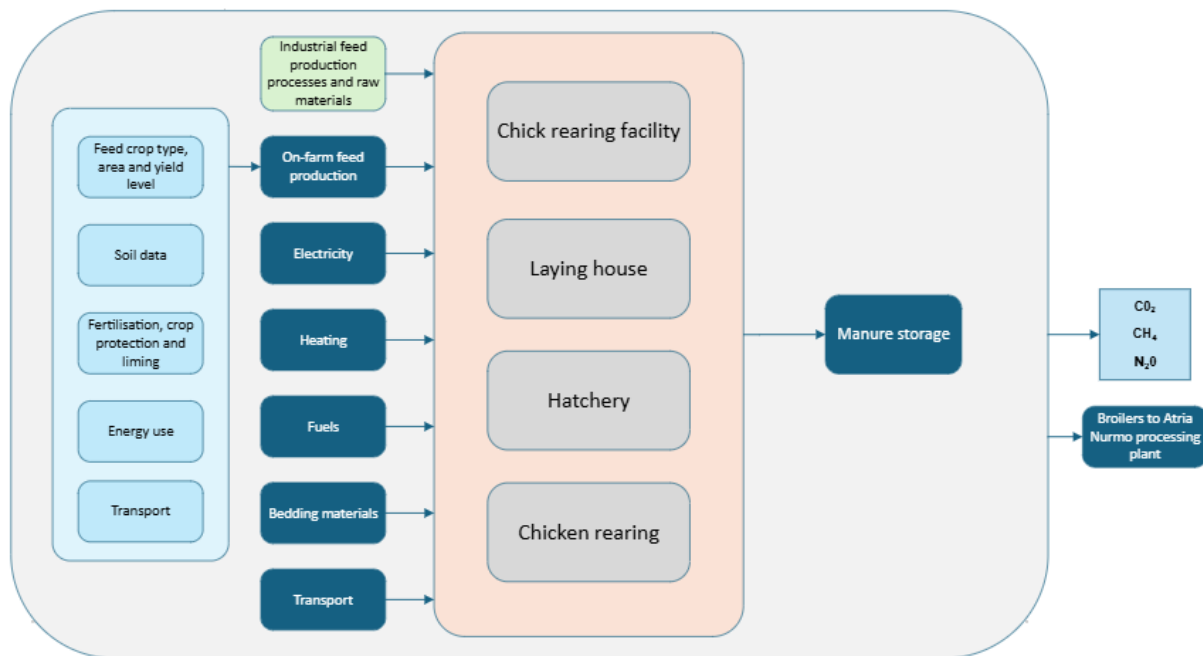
Industrial feed production processes and raw materials

Feed crop type, area and yield level

Soil data

Fertilisation, crop protection and liming

Energy use

Transport

On-farm feed production

Electricity

Heating

Fuels

Bedding materials

Transport

Chick rearing facility

Laying house

Hatchery

Chicken rearing

Manure storage

$C0_2$
$CH_4$
$N_20$

Broilers to Atria Nurmo processing plant